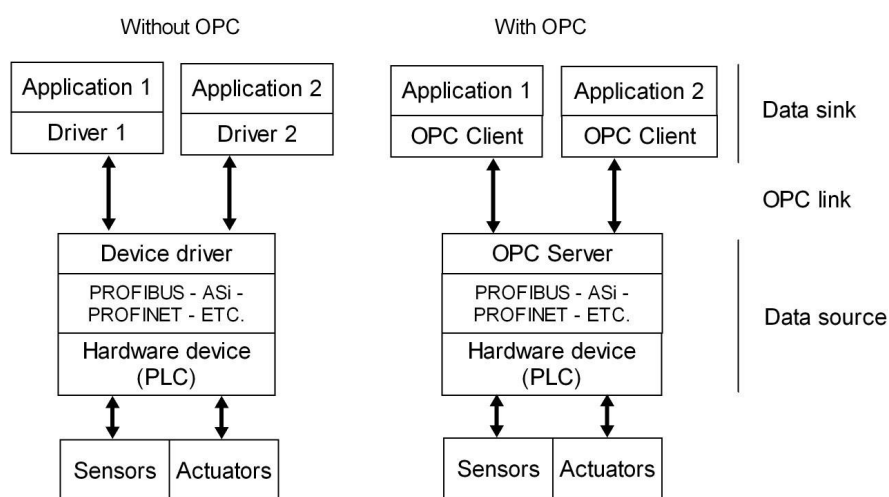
Without OPC

Application 1
Driver 1

Application 2
Driver 2

Device driver
PROFIBUS - ASi - PROFINET - ETC.
Hardware device (PLC)

Sensors
Actuators

With OPC

Application 1
OPC Client

Application 2
OPC Client

OPC Server
PROFIBUS - ASi - PROFINET - ETC.
Hardware device (PLC)

Sensors
Actuators

Data sink

OPC link

Data source